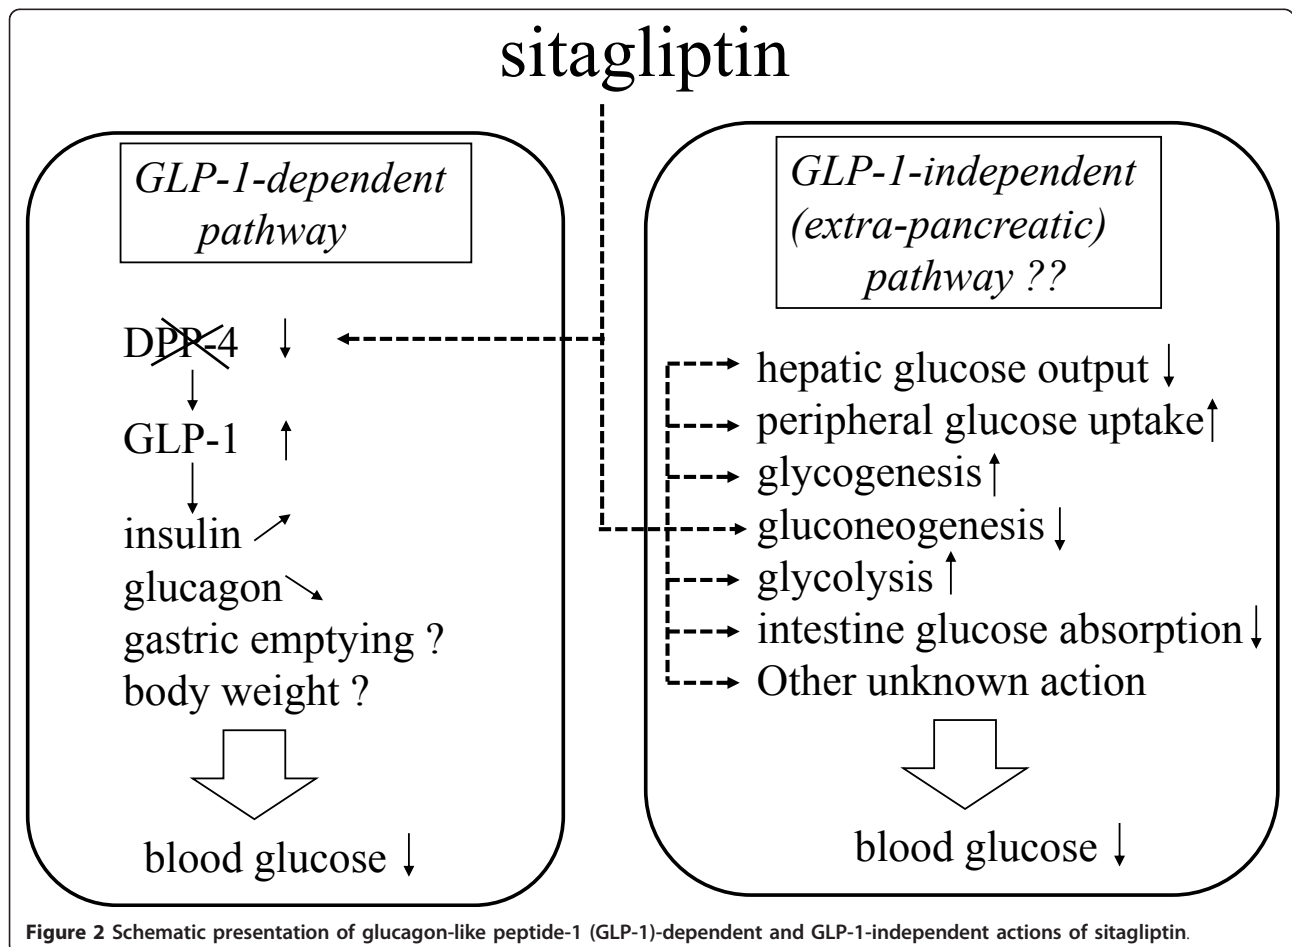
sitagliptin

GLP-1-dependent pathway

DPP-4 ↓
↓
GLP-1 ↑
↓
insulin ↗
glucagon ↘
gastric emptying ?
body weight ?

blood glucose ↓

GLP-1-independent (extra-pancreatic) pathway ??

hepatic glucose output ↓
peripheral glucose uptake ↑
glycogenesis ↑
gluconeogenesis ↓
glycolysis ↑
intestine glucose absorption ↓
Other unknown action

blood glucose ↓

Figure 2 Schematic presentation of glucagon-like peptide-1 (GLP-1)-dependent and GLP-1-independent actions of sitagliptin.